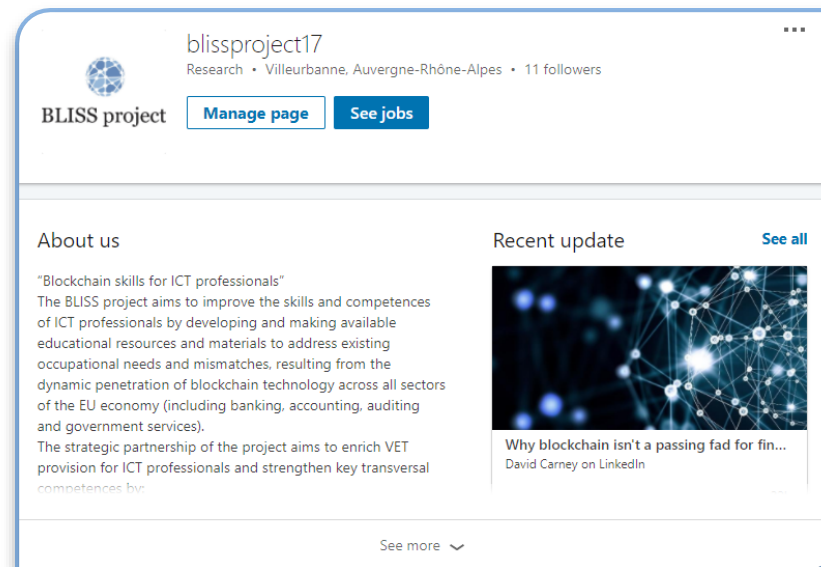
BLISS project

blissproject17
Research • Villeurbanne, Auvergne-Rhône-Alpes • 11 followers

Manage page
See jobs

...

About us

"Blockchain skills for ICT professionals"
The BLISS project aims to improve the skills and competences of ICT professionals by developing and making available educational resources and materials to address existing occupational needs and mismatches, resulting from the dynamic penetration of blockchain technology across all sectors of the EU economy (including banking, accounting, auditing and government services).
The strategic partnership of the project aims to enrich VET provision for ICT professionals and strengthen key transversal competences by:

Recent update
See all

Why blockchain isn't a passing fad for fin...
David Carney on LinkedIn

See more